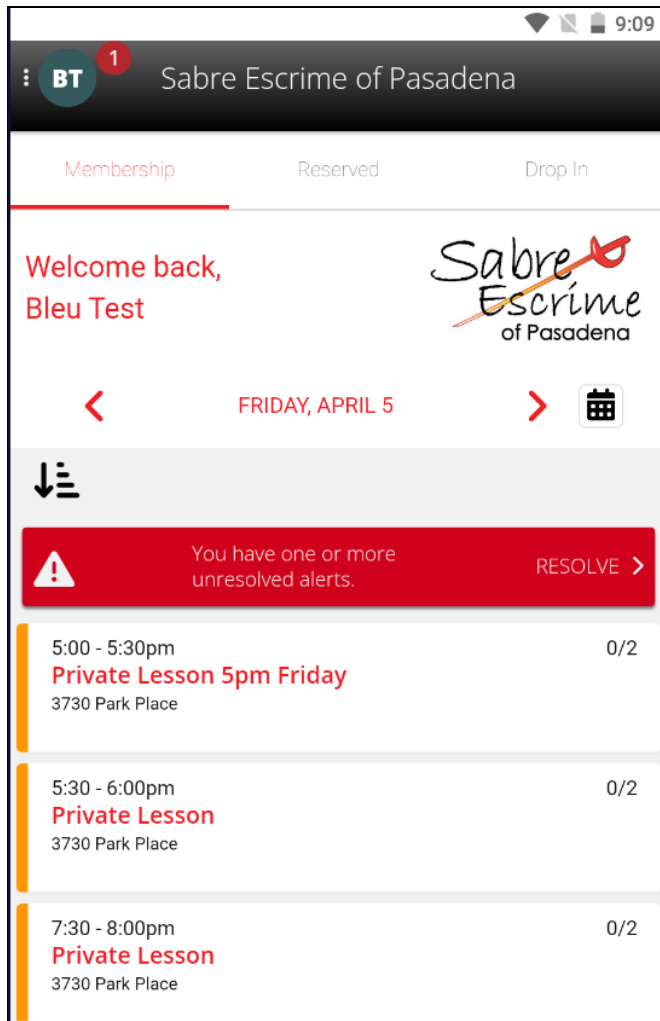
9:09

BT 1

Sabre Escrime of Pasadena

Membership

Reserved

Drop In

Welcome back, Bleu Test

Sabre Escrime of Pasadena

FRIDAY, APRIL 5

You have one or more unresolved alerts.

RESOLVE

5:00 - 5:30pm
Private Lesson 5pm Friday
3730 Park Place
0/2

5:30 - 6:00pm
Private Lesson
3730 Park Place
0/2

7:30 - 8:00pm
Private Lesson
3730 Park Place
0/2